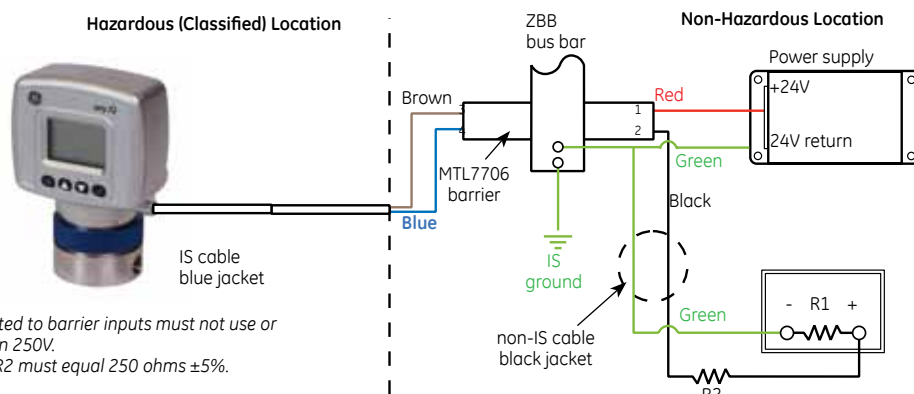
Hazardous (Classified) Location

Non-Hazardous Location

ZBB bus bar

Power supply

+24V

24V return

Brown

Red

1

2

3

4

Green

MTL7706 barrier

Black

Blue

IS cable blue jacket

IS ground

Green

-

R1

+

non-IS cable black jacket

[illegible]ted to barrier inputs must not use or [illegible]n 250V.

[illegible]R2 must equal 250 ohms ±5%.

R2